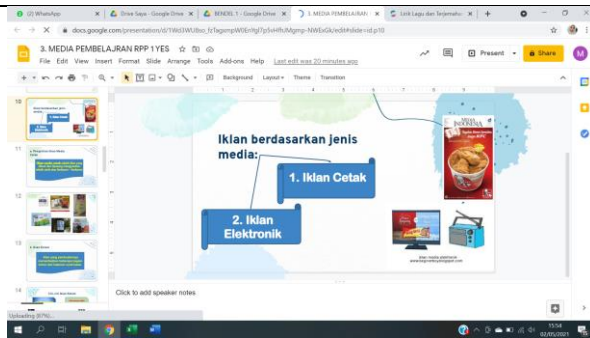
(2) WhatsApp
Drive Saya - Google Drive
BENDEL 1 - Google Drive
3. MEDIA PEMBELAJARAN
Lirik Lagu dan Terjemahan
docs.google.com/presentation/d/1Wd3WUBso_fcTagsmpW0En9fp7p5vHfhdMgmp-NWExGk/edit#slide=id.p10
3. MEDIA PEMBELAJARAN RPP 1 YES
File Edit View Insert Format Slide Arrange Tools Add-ons Help Last edit was 20 minutes ago
Present
Share
M
Background Layout Theme Transition
10
11
12
13
14
Iklan berdasarkan jenis media:
1. Iklan Cetak
2. Iklan Elektronik
RASA INDONESIA
Click to add speaker notes
Uploading (67%)...
15:54
02/05/2021